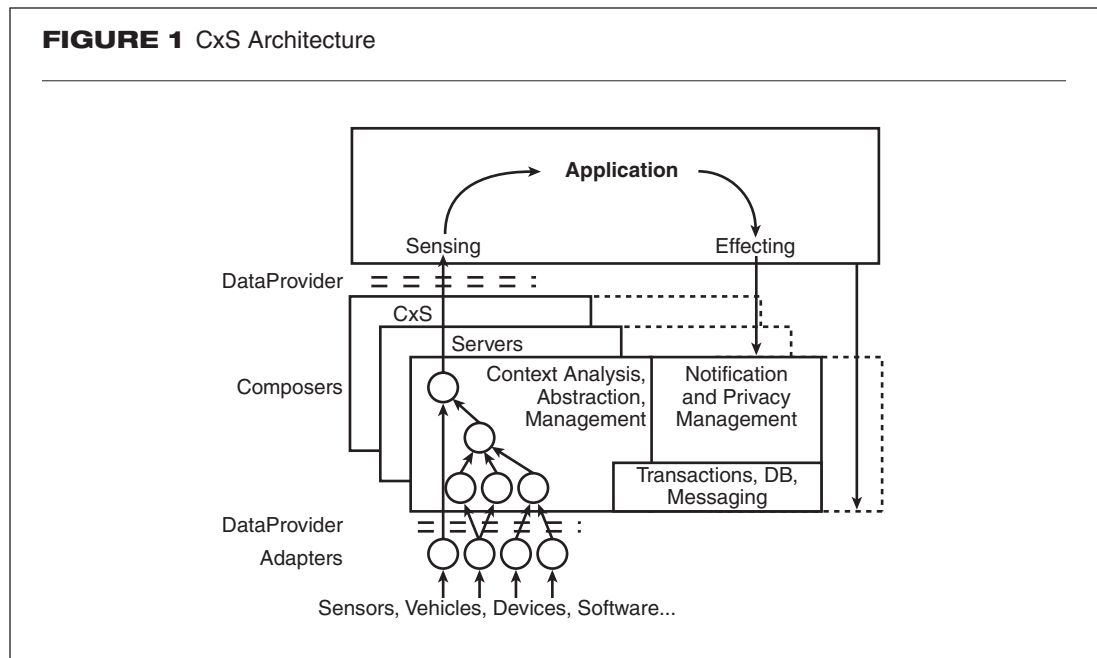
**FIGURE 1** CxS Architecture

Application

Sensing

Effecting

DataProvider

CxS

Servers

Composers

Context Analysis, Abstraction, Management

Notification and Privacy Management

Transactions, DB, Messaging

DataProvider

Adapters

Sensors, Vehicles, Devices, Software...